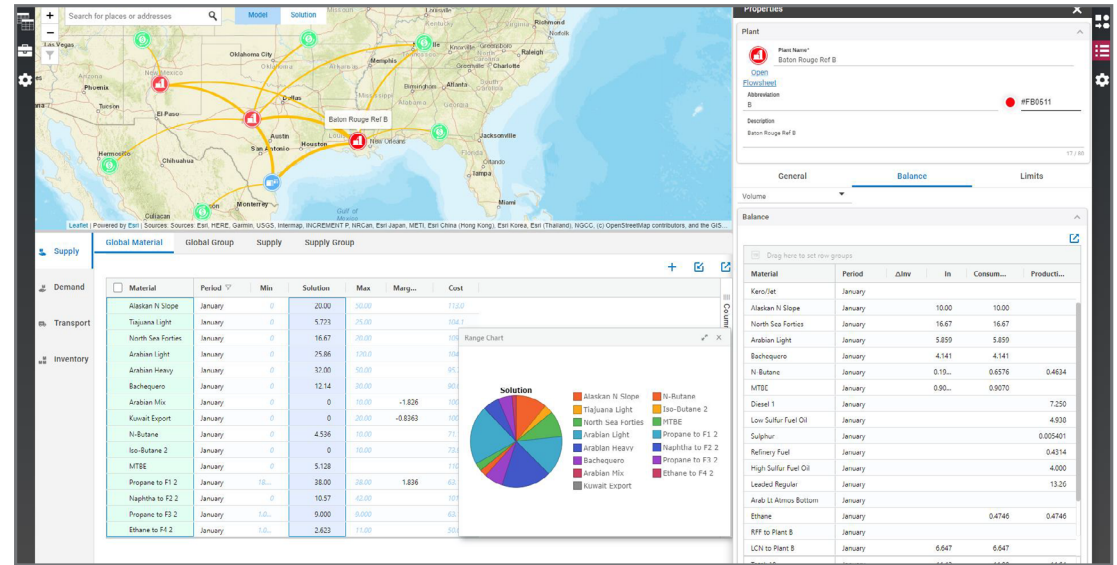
Search for places or addresses
Model
Solution
Las Vegas
New Mexico
Phoenix
Tucson
El Paso
Hermosillo
Chihuahua
Culiacan
Monterrey
Oklahoma City
Dallas
Austin
San Antonio
Houston
Baton Rouge Ref B
New Orleans
Memphis
Birmingham
Atlanta
Knoxville
Greensboro
Raleigh
Charlotte
Richmond
Norfolk
Jacksonville
Orlando
Tampa
Miami
Gulf of Mexico
Leaflet | Powered by Esri | Sources: Sources: Esri, HERE, Garmin, USGS, Intermap, INCREMENT P, NRCan, Esri Japan, METI, Esri China (Hong Kong), Esri Korea, Esri (Thailand), NGCC, (c) OpenStreetMap contributors, and the GIS...

Supply
Demand
Transport
Inventory

Global Material | Global Group | Supply | Supply Group

| Material | Period | Min | Solution | Max | Marg... | Cost |
|---|---|---|---|---|---|---|
| Alaskan N Slope | January | 0 | 20.00 | 50.00 | | 73.0 |
| Tiajuana Light | January | 0 | 5.723 | 25.00 | | 104.1 |
| North Sea Forties | January | 0 | 16.67 | 20.00 | | 109 |
| Arabian Light | January | 0 | 25.86 | 120.0 | | 109 |
| Arabian Heavy | January | 0 | 32.00 | 50.00 | | 95. |
| Bachequero | January | 0 | 12.14 | 20.00 | | 90. |
| Arabian Mix | January | 0 | 0 | 10.00 | -1.826 | 100 |
| Kuwait Export | January | 0 | 0 | 20.00 | -0.8363 | 10 |
| N-Butane | January | 0 | 4.536 | 10.00 | | 71. |
| Iso-Butane 2 | January | 0 | 0 | 10.00 | | 10 |
| MTBE | January | 0 | 5.128 | | | 170 |
| Propane to F1 2 | January | 18... | 38.00 | 38.00 | 1.836 | 63. |
| Naphtha to F2 2 | January | 0 | 10.57 | 42.00 | | 101 |
| Propane to F3 2 | January | 1.0... | 9.000 | 8.000 | | 63. |
| Ethane to F4 2 | January | 1.0... | 2.623 | 11.00 | | 50. |

Columns

Range Chart
Solution
Alaskan N Slope
Tiajuana Light
North Sea Forties
Arabian Light
Arabian Heavy
Bachequero
Arabian Mix
Kuwait Export
N-Butane
Iso-Butane 2
MTBE
Propane to F1 2
Naphtha to F2 2
Propane to F3 2
Ethane to F4 2

Properties
Plant
Plant Name*
Baton Rouge Ref B
Open
Flowsheet
Abbreviation
B
#FB0511
Description
Baton Rouge Ref B
17 / 80
General | Balance | Limits
Volume
Balance
Drag here to set row groups

| Material | Period | ΔInv | In | Consum... | Producti... |
|---|---|---|---|---|---|
| Kero/Jet | January | | | | |
| Alaskan N Slope | January | | 10.00 | 10.00 | |
| North Sea Forties | January | | 16.67 | 16.67 | |
| Arabian Light | January | | 5.859 | 5.859 | |
| Bachequero | January | | 4.141 | 4.141 | |
| N-Butane | January | | 0.19... | 0.6576 | 0.4634 |
| MTBE | January | | 0.90... | 0.9070 | |
| Diesel 1 | January | | | | 7.250 |
| Low Sulfur Fuel Oil | January | | | | 4.930 |
| Sulphur | January | | | | 0.005401 |
| Refinery Fuel | January | | | | 0.4314 |
| High Sulfur Fuel Oil | January | | | | 4.000 |
| Leaded Regular | January | | | | 13.20 |
| Arab Lt Atmos Bottom | January | | | | |
| Ethane | January | | | 0.4746 | 0.4746 |
| RFF to Plant B | January | | | | |
| LCN to Plant B | January | | 6.647 | 6.647 | |